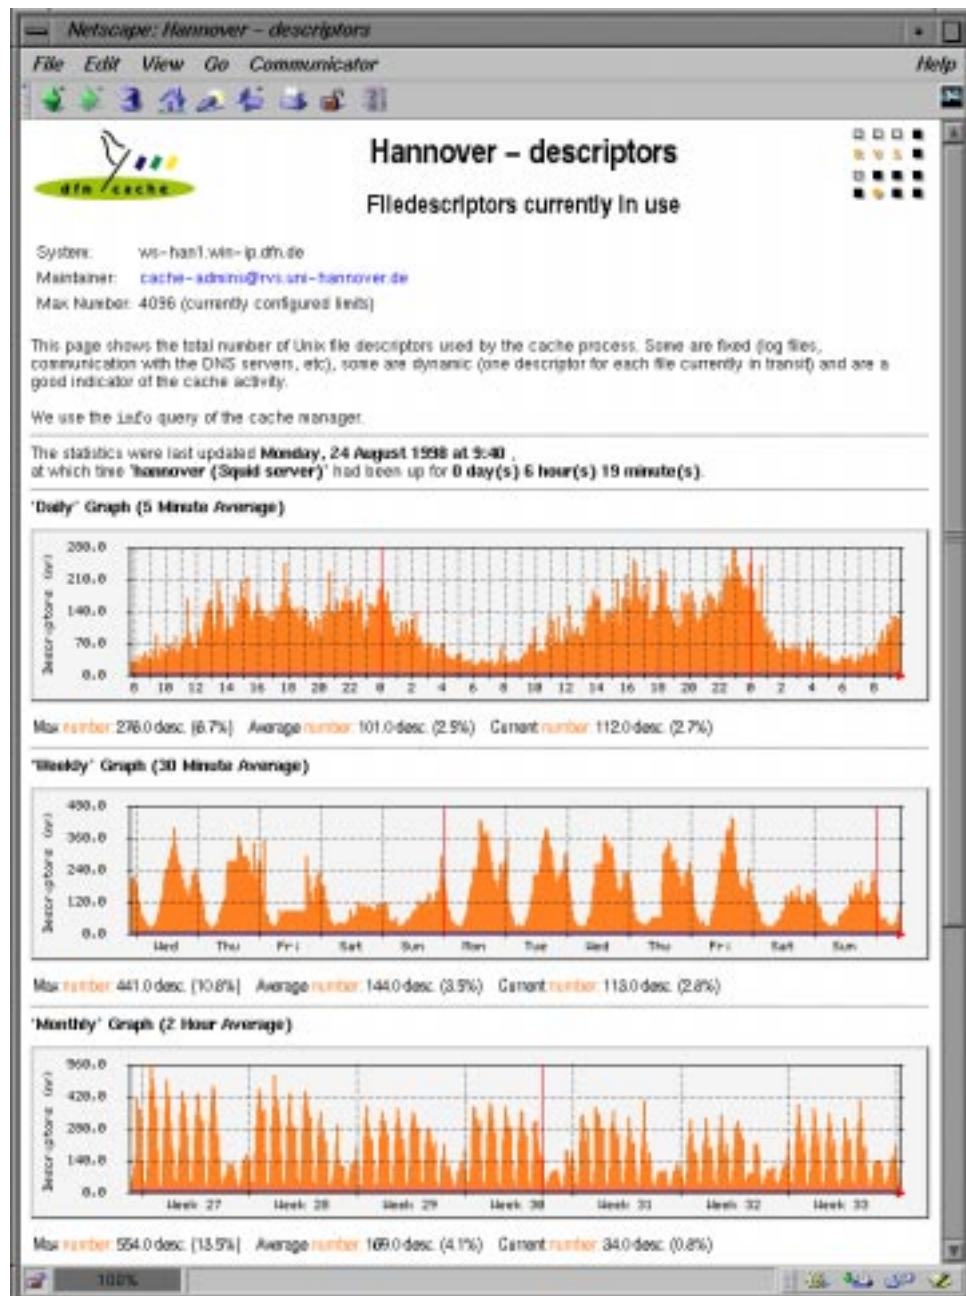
Netscape: Hannover – descriptors

File Edit View Go Communicator Help

dfn cache

Hannover – descriptors

Filedescriptors currently in use

System: ws-han1.win-ip.dfn.de
Maintainer: cache-admins@rvs.uni-hannover.de
Max Number: 4096 (currently configured limits)

This page shows the total number of Unix file descriptors used by the cache process. Some are fixed (log files, communication with the DNS servers, etc), some are dynamic (one descriptor for each file currently in transit) and are a good indicator of the cache activity.

We use the info query of the cache manager.

The statistics were last updated Monday, 24 August 1998 at 9:40, at which time 'hannover (Squid server)' had been up for 0 day(s) 6 hour(s) 19 minute(s).

'Daily' Graph (5 Minute Average)

280.0
210.0
140.0
70.0
0.0
descriptors (nr)
8 10 12 14 16 18 20 22 0 2 4 6 8 10 12 14 16 18 20 22 0 2 4 6 8

Max number: 276.0 desc. (6.7%) Average number: 101.0 desc. (2.5%) Current number: 112.0 desc. (2.7%)

'Weekly' Graph (30 Minute Average)

480.0
360.0
240.0
120.0
0.0
descriptors (nr)
Wed Thu Fri Sat Sun Mon Tue Wed Thu Fri Sat Sun

Max number: 441.0 desc. (10.8%) Average number: 144.0 desc. (3.5%) Current number: 113.0 desc. (2.8%)

'Monthly' Graph (2 Hour Average)

560.0
420.0
280.0
140.0
0.0
descriptors (nr)
Week 27 Week 28 Week 29 Week 30 Week 31 Week 32 Week 33

Max number: 554.0 desc. (13.5%) Average number: 169.0 desc. (4.1%) Current number: 34.0 desc. (0.8%)

100%